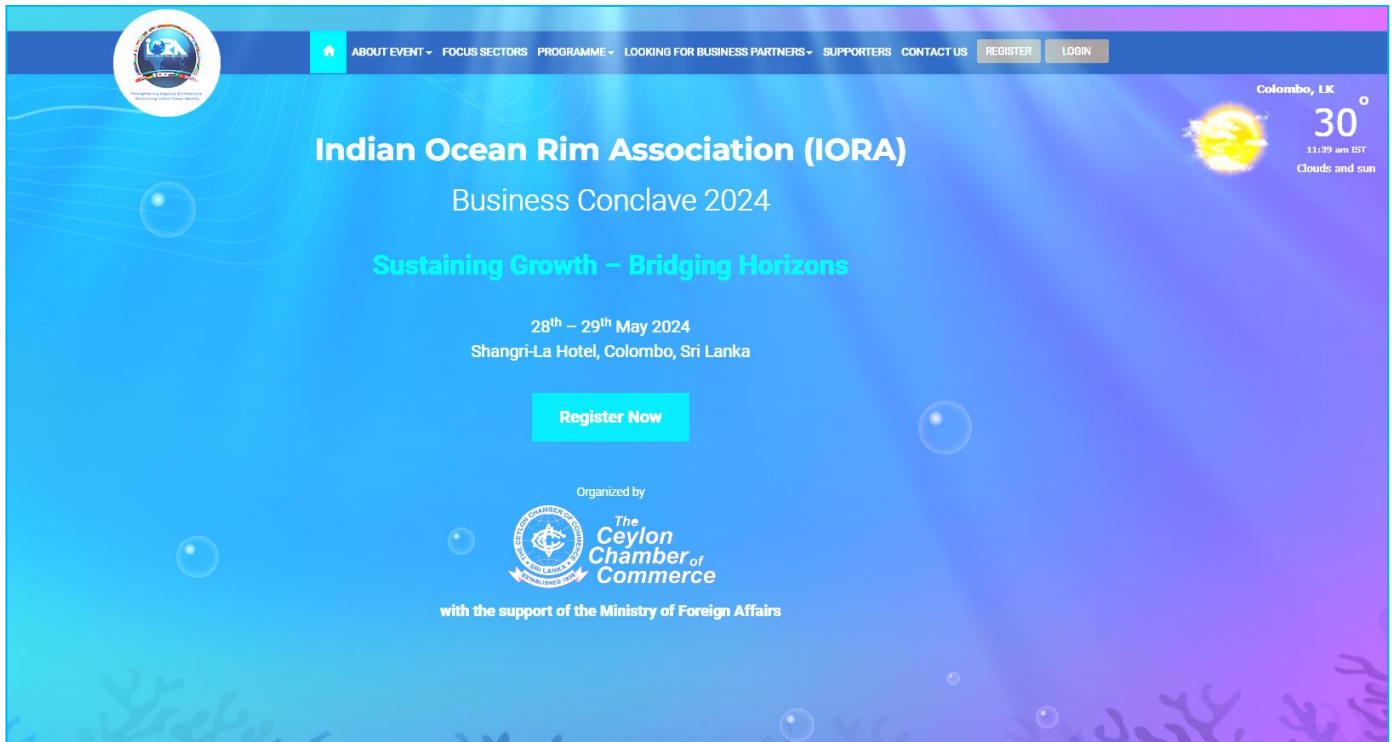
IORA

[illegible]

ABOUT EVENT ▾ FOCUS SECTORS PROGRAMME ▾ LOOKING FOR BUSINESS PARTNERS ▾ SUPPORTERS CONTACT US REGISTER LOGIN

Colombo, LK
30°
11:39 am IST
Clouds and sun

Indian Ocean Rim Association (IORA)

Business Conclave 2024

Sustaining Growth – Bridging Horizons

28$^{th}$ – 29$^{th}$ May 2024
Shangri-La Hotel, Colombo, Sri Lanka

Register Now

Organized by

THE CEYLON CHAMBER OF COMMERCE SRI LANKA ESTABLISHED 1839

The Ceylon Chamber of Commerce

with the support of the Ministry of Foreign Affairs